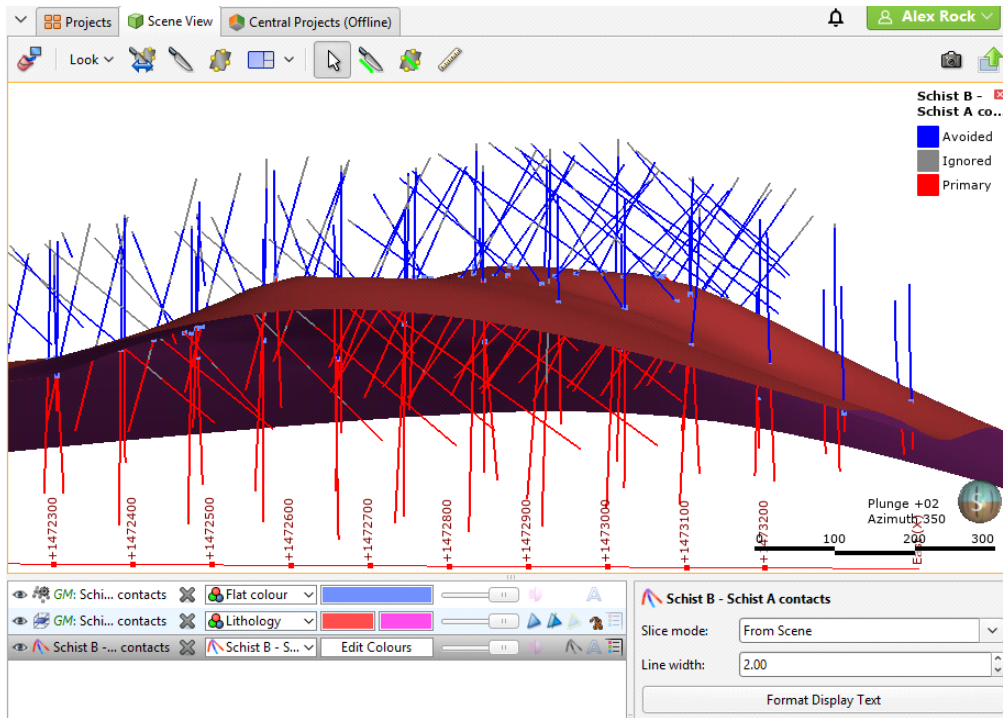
Projects
Scene View
Central Projects (Offline)
Alex Rock
Look

Schist B - Schist A co...
Avoided
Ignored
Primary

+1472300
+1472400
+1472500
+1472600
+1472700
+1472800
+1472900
+1473000
+1473100
+1473200

Plunge +02
Azimuth 350
0
100
200
300
East (X)

GM: Schi... contacts
Flat colour
GM: Schi... contacts
Lithology
Schist B -... contacts
Schist B - S...
Edit Colours

Schist B - Schist A contacts
Slice mode:
From Scene
Line width:
2.00
Format Display Text